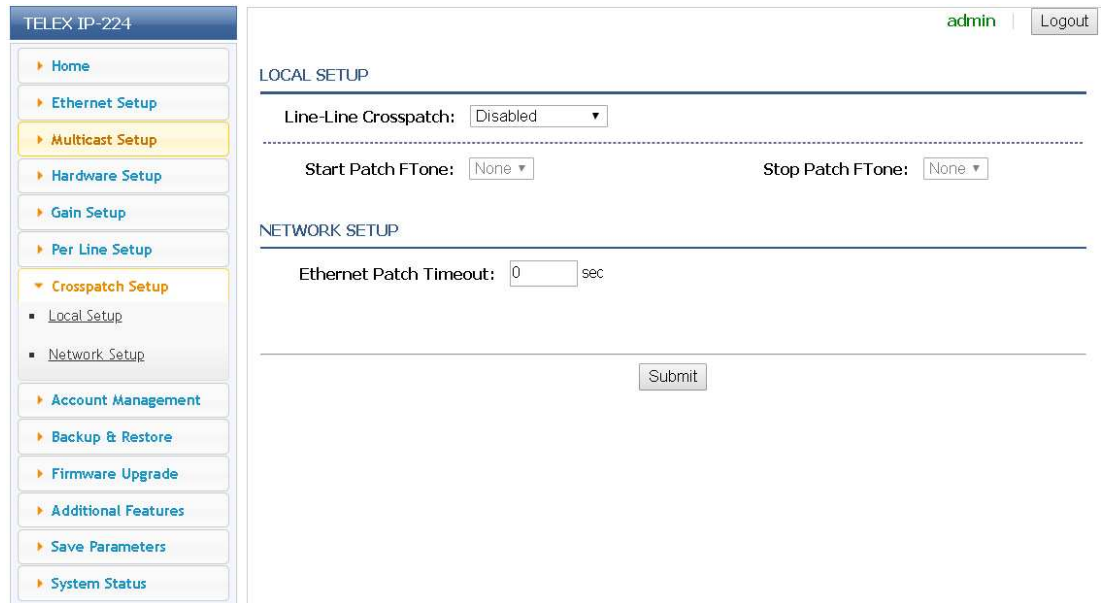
TELEX IP-224

Home
Ethernet Setup
Multicast Setup
Hardware Setup
Gain Setup
Per Line Setup
Crosspatch Setup
Local Setup
Network Setup
Account Management
Backup & Restore
Firmware Upgrade
Additional Features
Save Parameters
System Status

admin | Logout

LOCAL SETUP

Line-Line Crosspatch: Disabled

Start Patch FTone: None

Stop Patch FTone: None

NETWORK SETUP

Ethernet Patch Timeout: 0 sec

Submit